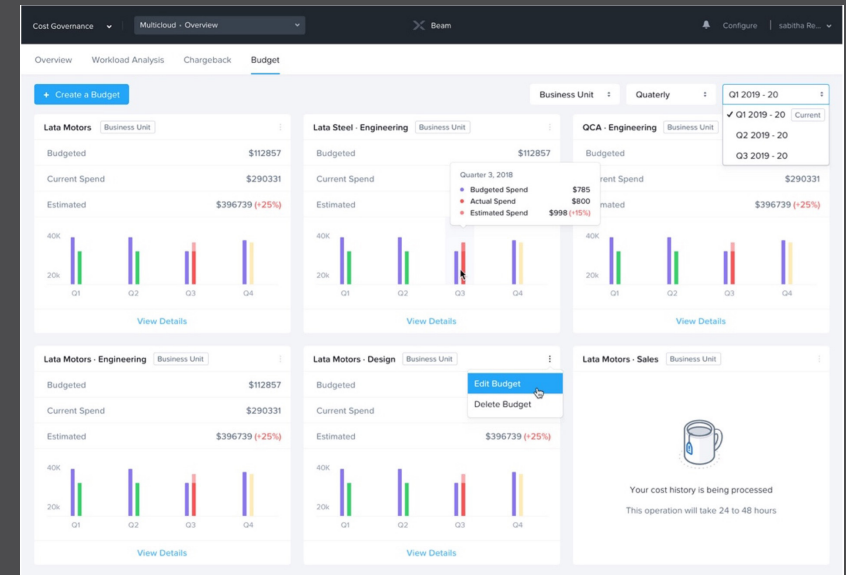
Cost Governance | Multicloud - Overview | Beam | Configure | sabitha Re...

Overview | Workload Analysis | Chargeback | Budget

+ Create a Budget

Business Unit | Quaterly | Q1 2019 - 20

✓ Q1 2019 - 20 Current
Q2 2019 - 20
Q3 2019 - 20

Lata Motors Business Unit

| Budgeted | $112857 |
|---|---|
| Current Spend | $290331 |
| Estimated | $396739 (+25%) |

40K
20k
Q1 Q2 Q3 Q4

View Details

Lata Steel - Engineering Business Unit

| Budgeted | $112857 |
|---|---|
| Current Spend | |
| Estimated | |

Quarter 3, 2018
Budgeted Spend $785
Actual Spend $800
Estimated Spend $998 (+15%)

40K
20k
Q1 Q2 Q3 Q4

View Details

QCA - Engineering Business Unit

| Budgeted | |
|---|---|
| Current Spend | $290331 |
| Estimated | $396739 (+25%) |

40K
20k
Q1 Q2 Q3 Q4

View Details

Lata Motors - Engineering Business Unit

| Budgeted | $112857 |
|---|---|
| Current Spend | $290331 |
| Estimated | $396739 (+25%) |

40K
20k
Q1 Q2 Q3 Q4

View Details

Lata Motors - Design Business Unit

| Budgeted | |
|---|---|
| Current Spend | |
| Estimated | $396739 (+25%) |

Edit Budget
Delete Budget

40K
20k
Q1 Q2 Q3 Q4

View Details

Lata Motors - Sales Business Unit

Your cost history is being processed
This operation will take 24 to 48 hours